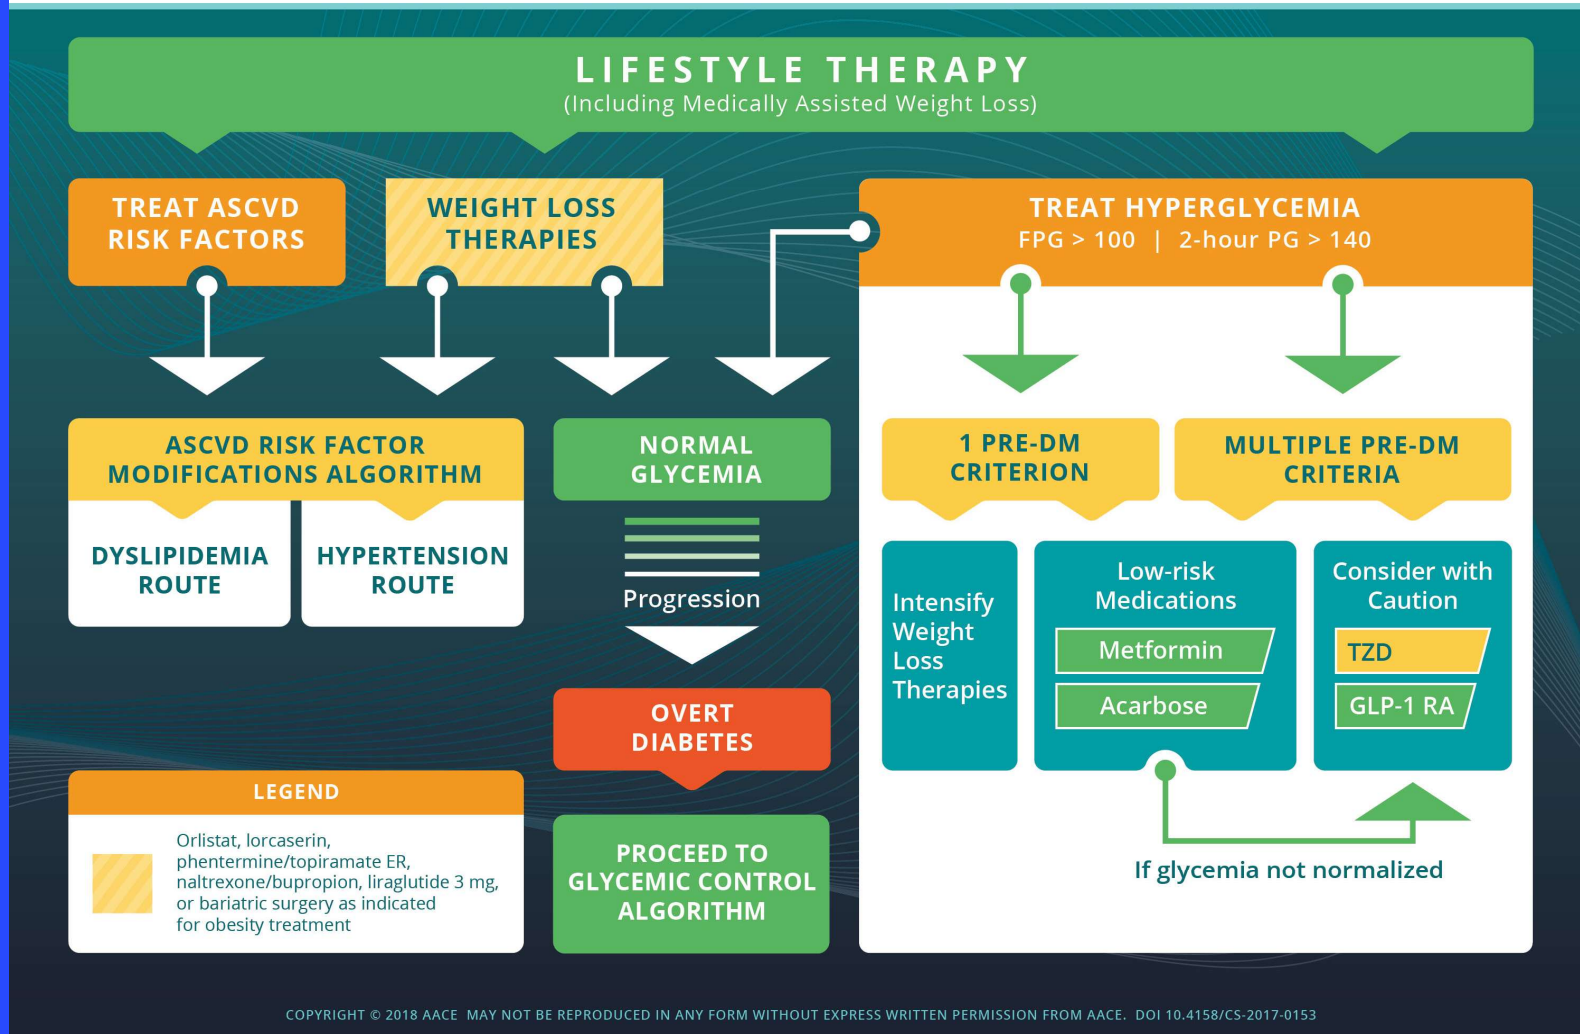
LIFESTYLE THERAPY
(Including Medically Assisted Weight Loss)

TREAT ASCVD RISK FACTORS

WEIGHT LOSS THERAPIES

TREAT HYPERGLYCEMIA
FPG > 100 | 2-hour PG > 140

ASCVD RISK FACTOR MODIFICATIONS ALGORITHM

DYSLIPIDEMIA ROUTE

HYPERTENSION ROUTE

NORMAL GLYCEMIA

Progression

OVERT DIABETES

PROCEED TO GLYCEMIC CONTROL ALGORITHM

1 PRE-DM CRITERION

MULTIPLE PRE-DM CRITERIA

Intensify Weight Loss Therapies

Low-risk Medications

Metformin

Acarbose

Consider with Caution

TZD

GLP-1 RA

If glycemia not normalized

LEGEND

Orlistat, lorcaserin, phentermine/topiramate ER, naltrexone/bupropion, liraglutide 3 mg, or bariatric surgery as indicated for obesity treatment

COPYRIGHT © 2018 AACE MAY NOT BE REPRODUCED IN ANY FORM WITHOUT EXPRESS WRITTEN PERMISSION FROM AACE. DOI 10.4158/CS-2017-0153